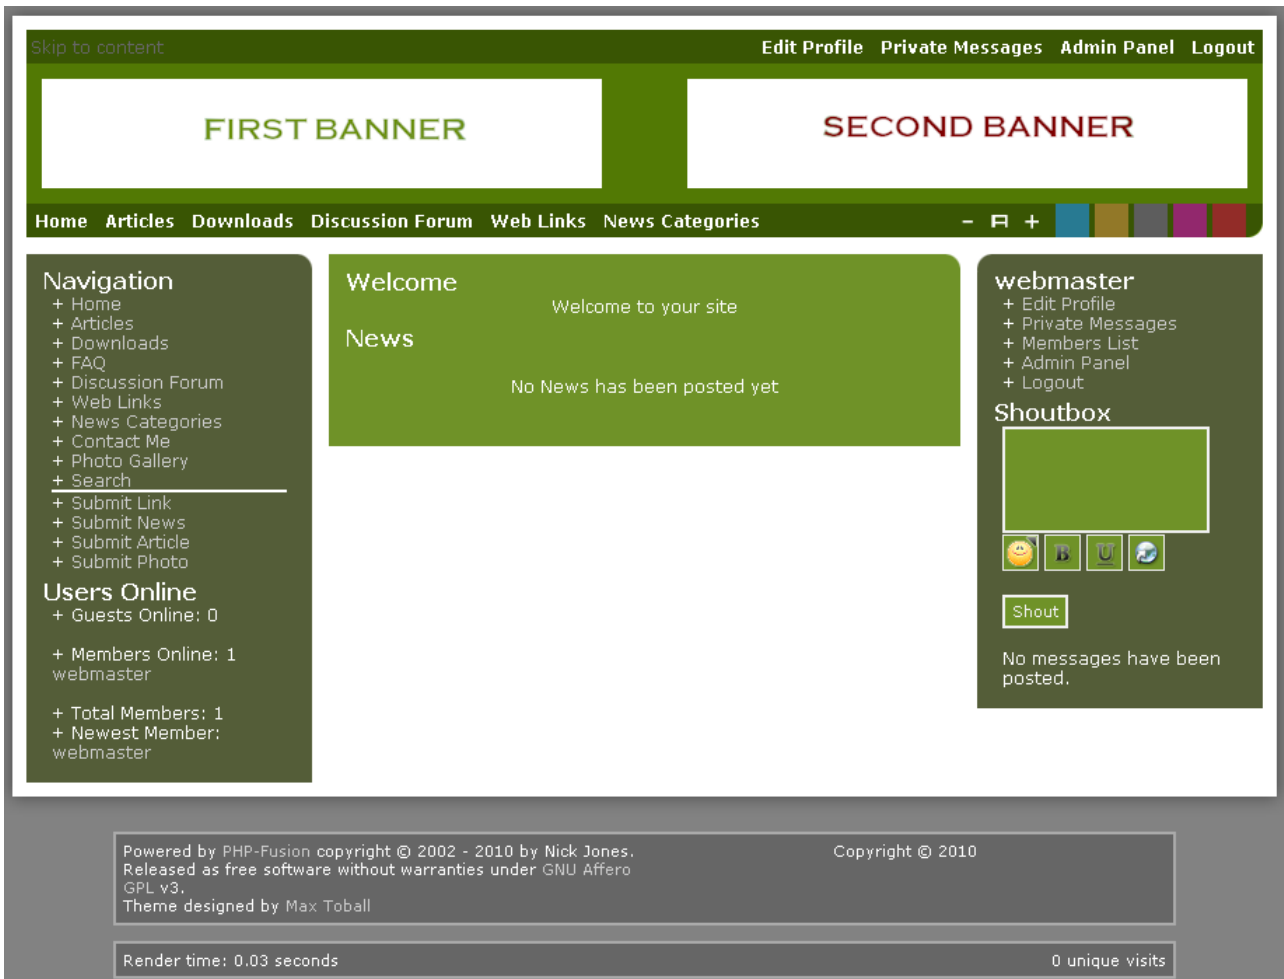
Skip to content
Edit Profile Private Messages Admin Panel Logout

FIRST BANNER

SECOND BANNER

Home Articles Downloads Discussion Forum Web Links News Categories
- Ħ +

Navigation
+ Home
+ Articles
+ Downloads
+ FAQ
+ Discussion Forum
+ Web Links
+ News Categories
+ Contact Me
+ Photo Gallery
+ Search
+ Submit Link
+ Submit News
+ Submit Article
+ Submit Photo

Users Online
+ Guests Online: 0

+ Members Online: 1
webmaster

+ Total Members: 1
+ Newest Member:
webmaster

Welcome
Welcome to your site

News
No News has been posted yet

webmaster
+ Edit Profile
+ Private Messages
+ Members List
+ Admin Panel
+ Logout

Shoutbox

B U

Shout

No messages have been posted.

Powered by PHP-Fusion copyright © 2002 - 2010 by Nick Jones.
Released as free software without warranties under GNU Affero GPL v3.
Theme designed by Max Toball

Copyright © 2010

Render time: 0.03 seconds

0 unique visits